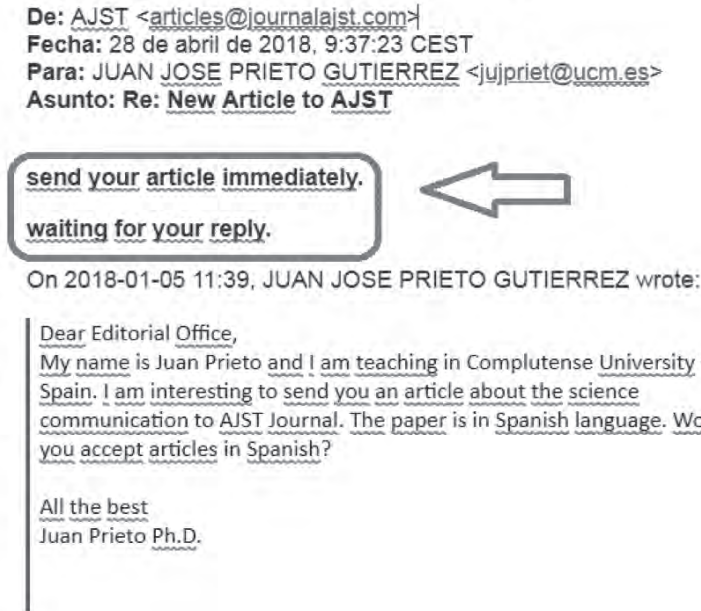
**De:** AJST <articles@journalajst.com>
**Fecha:** 28 de abril de 2018, 9:37:23 CEST
**Para:** JUAN JOSE PRIETO GUTIERREZ <jujpriet@ucm.es>
**Asunto:** **Re: New Article to AJST**

**send your article immediately.**

**waiting for your reply.**

On 2018-01-05 11:39, JUAN JOSE PRIETO GUTIERREZ wrote:

Dear Editorial Office,
My name is Juan Prieto and I am teaching in Complutense University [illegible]
Spain. I am interesting to send you an article about the science communication to AJST Journal. The paper is in Spanish language. Wo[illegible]
you accept articles in Spanish?

All the best
Juan Prieto Ph.D.